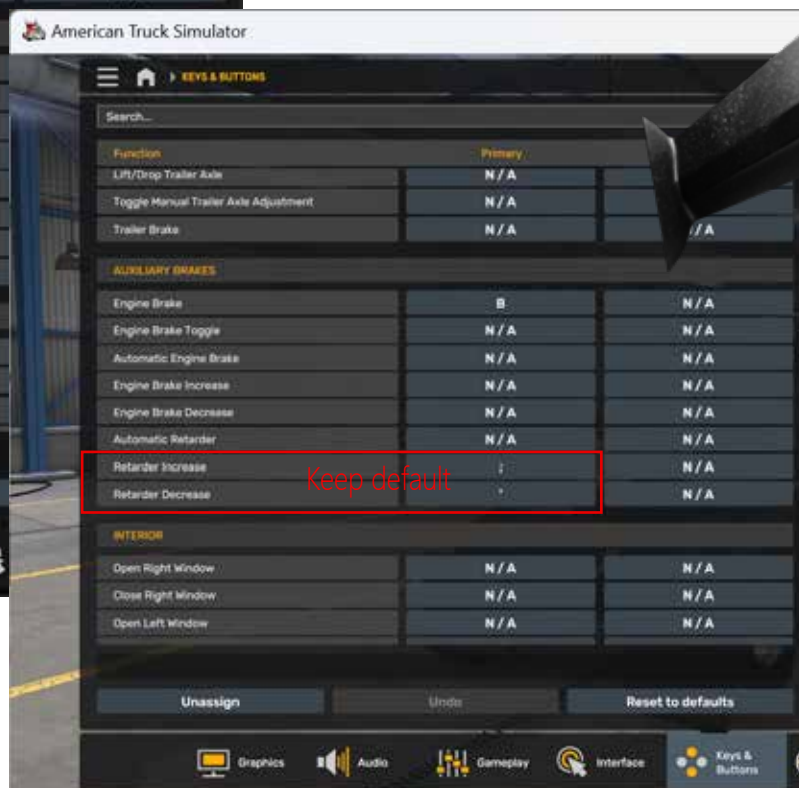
American Truck Simulator

KEYS & BUTTONS

Search...

| Function | Primary | |
|---|---|---|
| Lift/Drop Trailer Axle | N / A | |
| Toggle Manual Trailer Axle Adjustment | N / A | |
| Trailer Brake | N / A | N / A |

AUXILIARY BRAKES

| | | |
|---|---|---|
| Engine Brake | B | N / A |
| Engine Brake Toggle | N / A | N / A |
| Automatic Engine Brake | N / A | N / A |
| Engine Brake Increase | N / A | N / A |
| Engine Brake Decrease | N / A | N / A |
| Automatic Retarder | N / A | N / A |
| Retarder Increase | ; | N / A |
| Retarder Decrease | ' | N / A |

Keep default

INTERIOR

| | | |
|---|---|---|
| Open Right Window | N / A | N / A |
| Close Right Window | N / A | N / A |
| Open Left Window | N / A | N / A |

Unassign

Undo

Reset to defaults

Graphics

Audio

Gameplay

Interface

Keys & Buttons